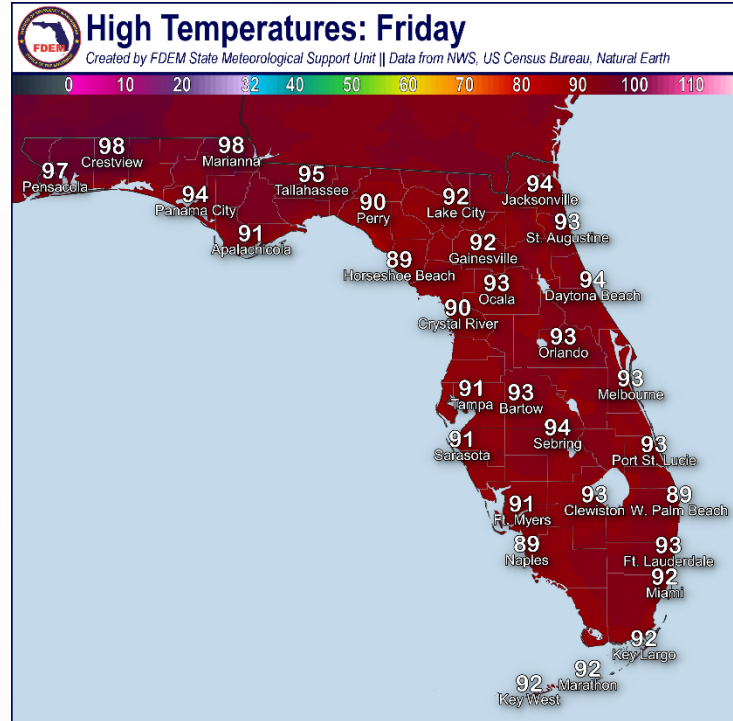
FDEM

High Temperatures: Friday

Created by FDEM State Meteorological Support Unit || Data from NWS, US Census Bureau, Natural Earth

0 10 20 32 40 50 60 70 80 90 100 110

98
Crestview

98
Marianna

97
Pensacola

95
Tallahassee

94
Panama City

90
Perry

92
Lake City

94
Jacksonville

91
Apalachicola

93
St. Augustine

92
Gainesville

89
Horseshoe Beach

93
Ocala

94
Daytona Beach

90
Crystal River

93
Orlando

93
Melbourne

91
Tampa

93
Bartow

94
Sebring

91
Sarasota

93
Port St. Lucie

91
Ft. Myers

93
Clewiston

89
W. Palm Beach

89
Naples

93
Ft. Lauderdale

92
Miami

92
Key Largo

92
Marathon

92
Key West